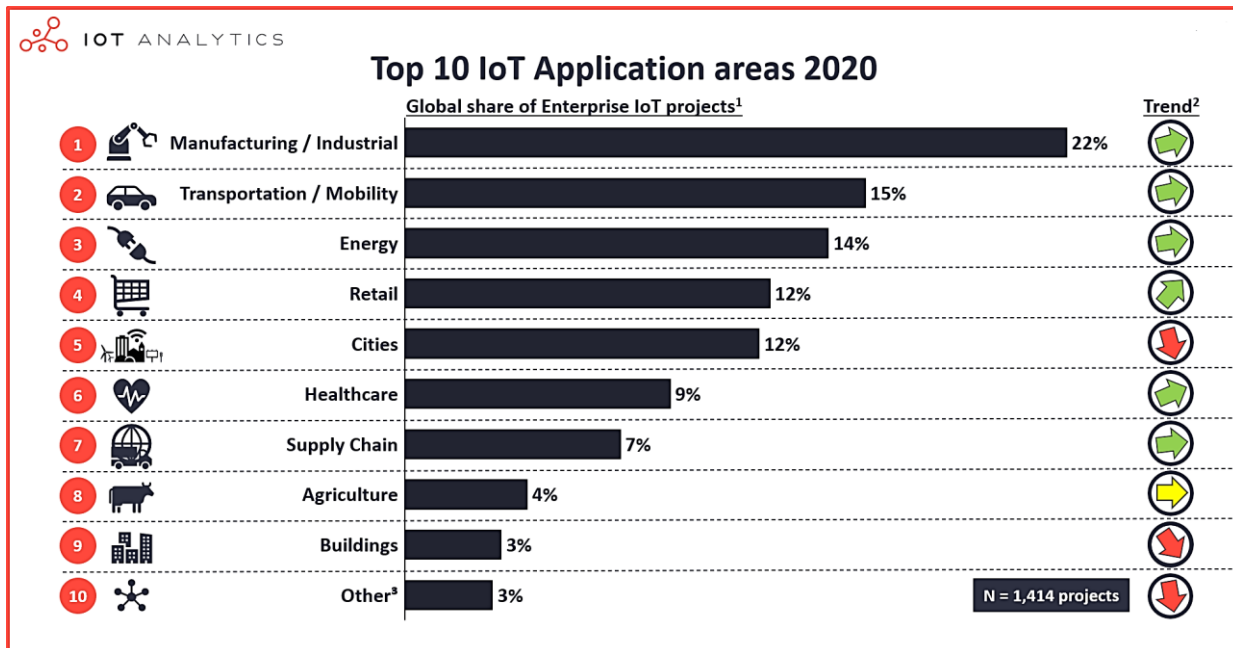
IOT ANALYTICS

Top 10 IoT Application areas 2020

Global share of Enterprise IoT projects$^1$

Trend$^2$

| | | |
|---|---|---|
| 1 | Manufacturing / Industrial | 22% |
| 2 | Transportation / Mobility | 15% |
| 3 | Energy | 14% |
| 4 | Retail | 12% |
| 5 | Cities | 12% |
| 6 | Healthcare | 9% |
| 7 | Supply Chain | 7% |
| 8 | Agriculture | 4% |
| 9 | Buildings | 3% |
| 10 | Other$^3$ | 3% |

N = 1,414 projects